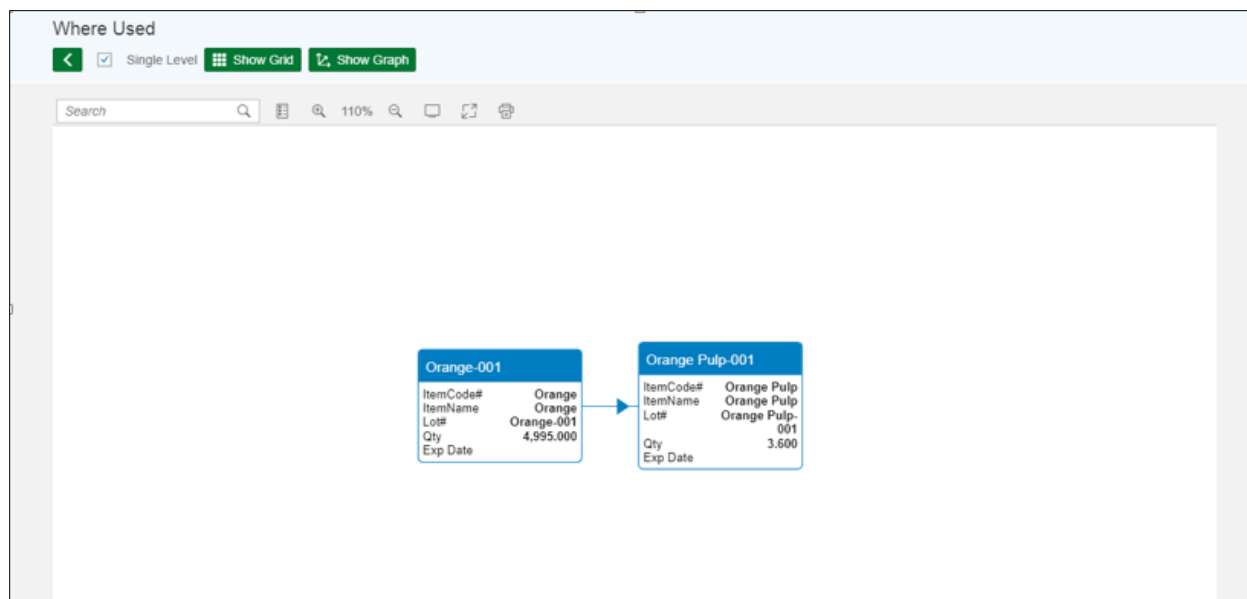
Where Used

Single Level Show Grid Show Graph

Search 110%

Orange-001

| | |
|---|---|
| ItemCode# | Orange |
| ItemName | Orange |
| Lot# | Orange-001 |
| Qty | 4,995.000 |
| Exp Date | |

Orange Pulp-001

| | |
|---|---|
| ItemCode# | Orange Pulp |
| ItemName | Orange Pulp |
| Lot# | Orange Pulp-001 |
| Qty | 3.600 |
| Exp Date | |